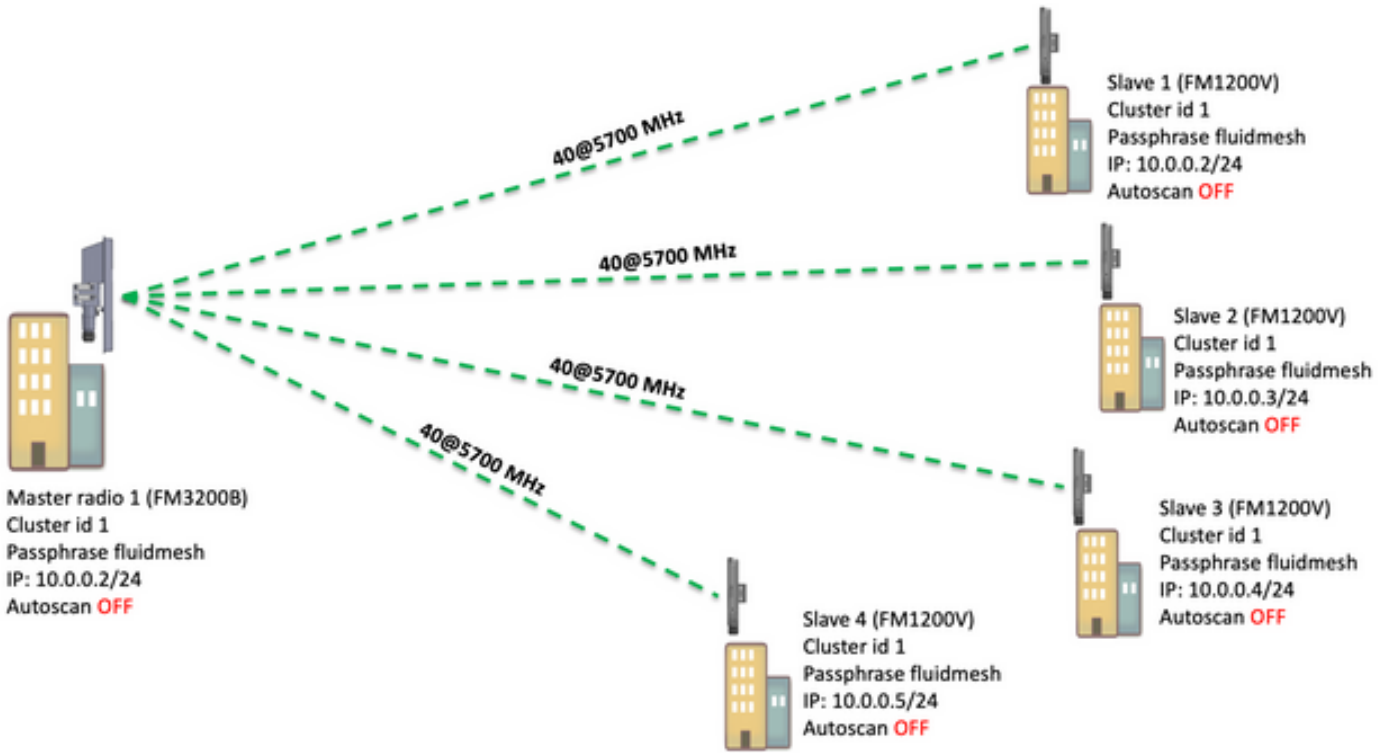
Slave 1 (FM1200V)
Cluster id 1
Passphrase fluidmesh
IP: 10.0.0.2/24
Autoscan OFF

40@5700 MHz

40@5700 MHz

Slave 2 (FM1200V)
Cluster id 1
Passphrase fluidmesh
IP: 10.0.0.3/24
Autoscan OFF

40@5700 MHz

40@5700 MHz

Master radio 1 (FM3200B)
Cluster id 1
Passphrase fluidmesh
IP: 10.0.0.2/24
Autoscan OFF

Slave 3 (FM1200V)
Cluster id 1
Passphrase fluidmesh
IP: 10.0.0.4/24
Autoscan OFF

Slave 4 (FM1200V)
Cluster id 1
Passphrase fluidmesh
IP: 10.0.0.5/24
Autoscan OFF